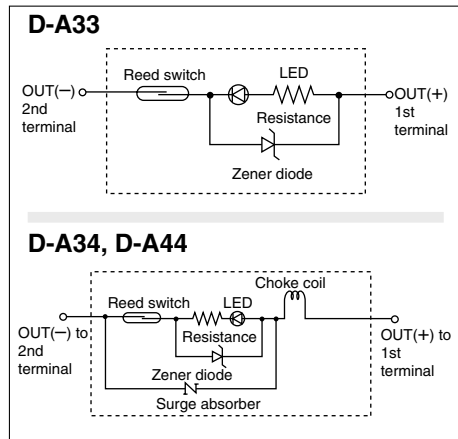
D-A33

OUT(−) 2nd terminal

Reed switch

LED

Resistance

Zener diode

OUT(+) 1st terminal

D-A34, D-A44

Choke coil

Reed switch

LED

OUT(−) to 2nd terminal

Resistance

OUT(+) to 1st terminal

Zener diode

Surge absorber